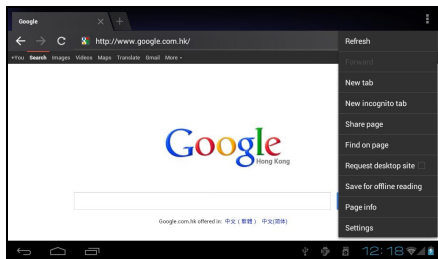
Google

http://www.google.com.hk/

+You Search Images Videos Maps Translate Gmail More

Google
Hong Kong

Google.com.hk offered in: 中文（繁體） 中文(简体)

Refresh

Forward

New tab

New incognito tab

Share page

Find on page

Request desktop site

Save for offline reading

Page info

Settings

12:18